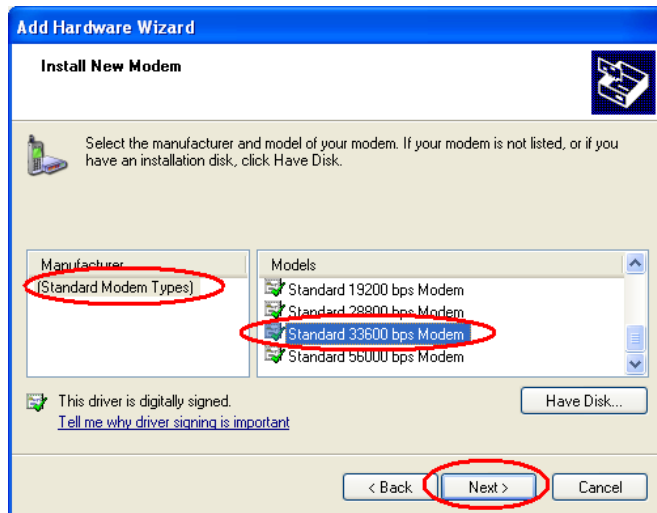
Add Hardware Wizard

Install New Modem

Select the manufacturer and model of your modem. If your modem is not listed, or if you have an installation disk, click Have Disk.

| Manufacturer |
|---|
| (Standard Modem Types) |

| Models |
|---|
| Standard 19200 bps Modem |
| Standard 28800 bps Modem |
| Standard 33600 bps Modem |
| Standard 56000 bps Modem |

This driver is digitally signed.
Tell me why driver signing is important

Have Disk...

< Back   Next >   Cancel